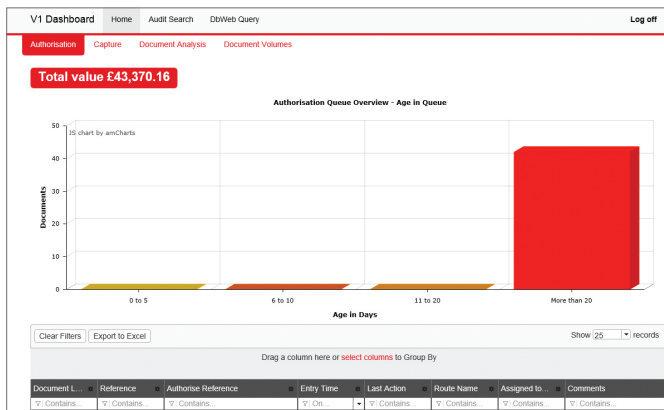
V1 Dashboard Home Audit Search DbWeb Query Log off

Authorisation Capture Document Analysis Document Volumes

Total value £43,370.16

Authorisation Queue Overview - Age in Queue

JS chart by amCharts

50
40
30
20
10
0

Documents

0 to 5
6 to 10
11 to 20
More than 20

Age in Days

Clear Filters Export to Excel

Show 25 records

Drag a column here or select columns to Group By

| Document L... | Reference | Authorise Reference | Entry Time | Last Action | Route Name | Assigned to... | Comments |
|---|---|---|---|---|---|---|---|
| Contains... | Contains... | Contains... | On... | Contains... | Contains... | Contains... | Contains... |